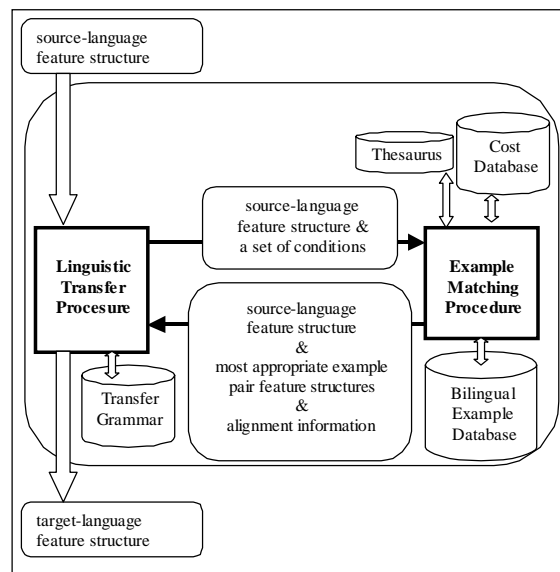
source-language feature structure

Thesaurus

Cost Database

source-language feature structure & a set of conditions

Linguistic Transfer Procesure

Example Matching Procedure

source-language feature structure & most appropriate example pair feature structures & alignment information

Transfer Grammar

Bilingual Example Database

target-language feature structure